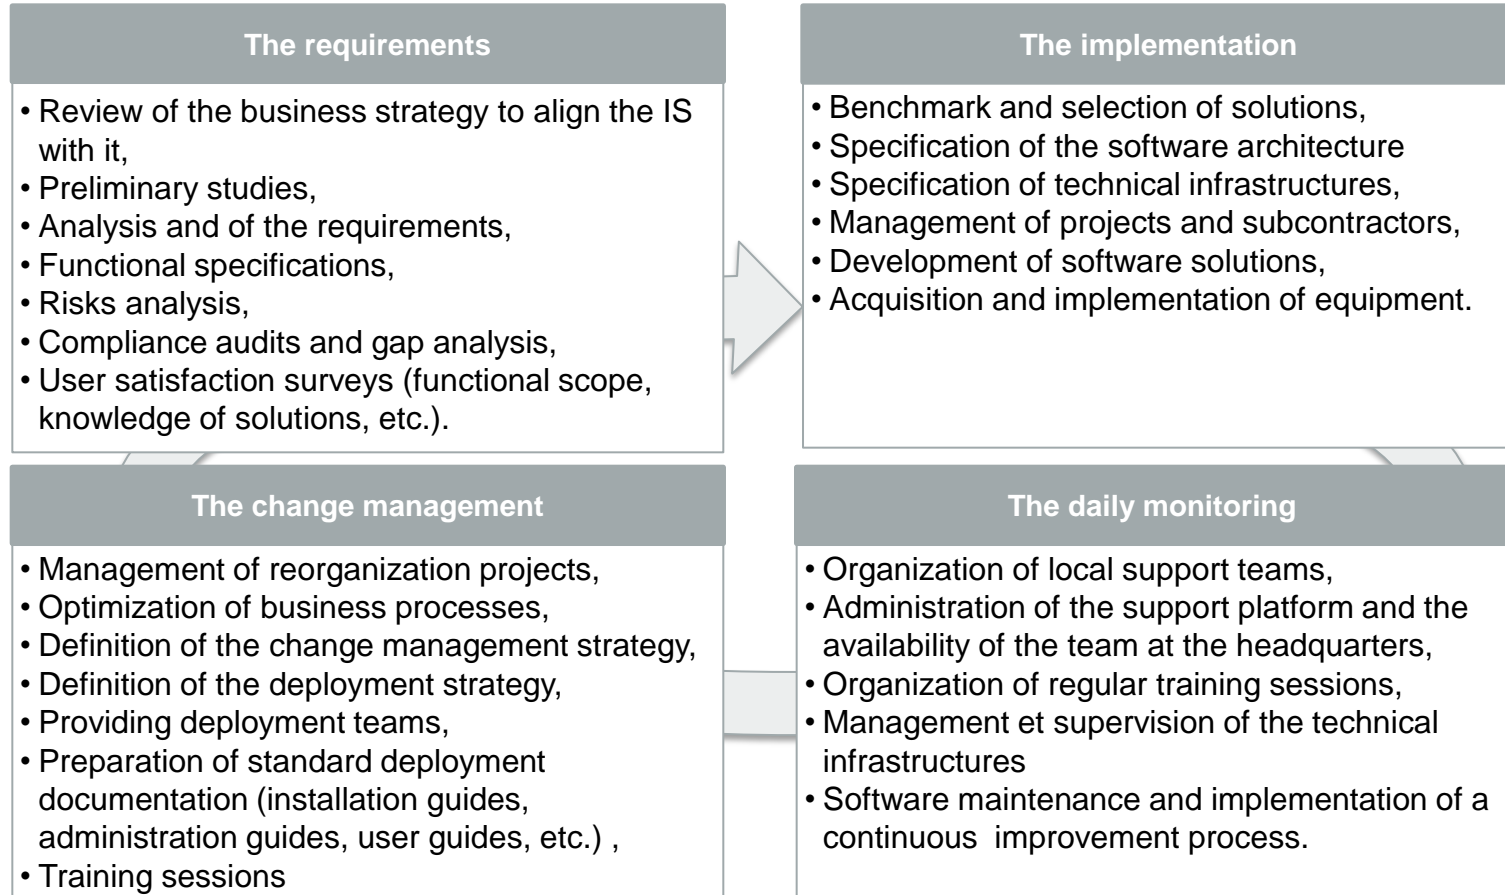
**The requirements**

- Review of the business strategy to align the IS with it,
- Preliminary studies,
- Analysis and of the requirements,
- Functional specifications,
- Risks analysis,
- Compliance audits and gap analysis,
- User satisfaction surveys (functional scope, knowledge of solutions, etc.).

**The implementation**

- Benchmark and selection of solutions,
- Specification of the software architecture
- Specification of technical infrastructures,
- Management of projects and subcontractors,
- Development of software solutions,
- Acquisition and implementation of equipment.

**The change management**

- Management of reorganization projects,
- Optimization of business processes,
- Definition of the change management strategy,
- Definition of the deployment strategy,
- Providing deployment teams,
- Preparation of standard deployment documentation (installation guides, administration guides, user guides, etc.) ,
- Training sessions

**The daily monitoring**

- Organization of local support teams,
- Administration of the support platform and the availability of the team at the headquarters,
- Organization of regular training sessions,
- Management et supervision of the technical infrastructures
- Software maintenance and implementation of a continuous improvement process.